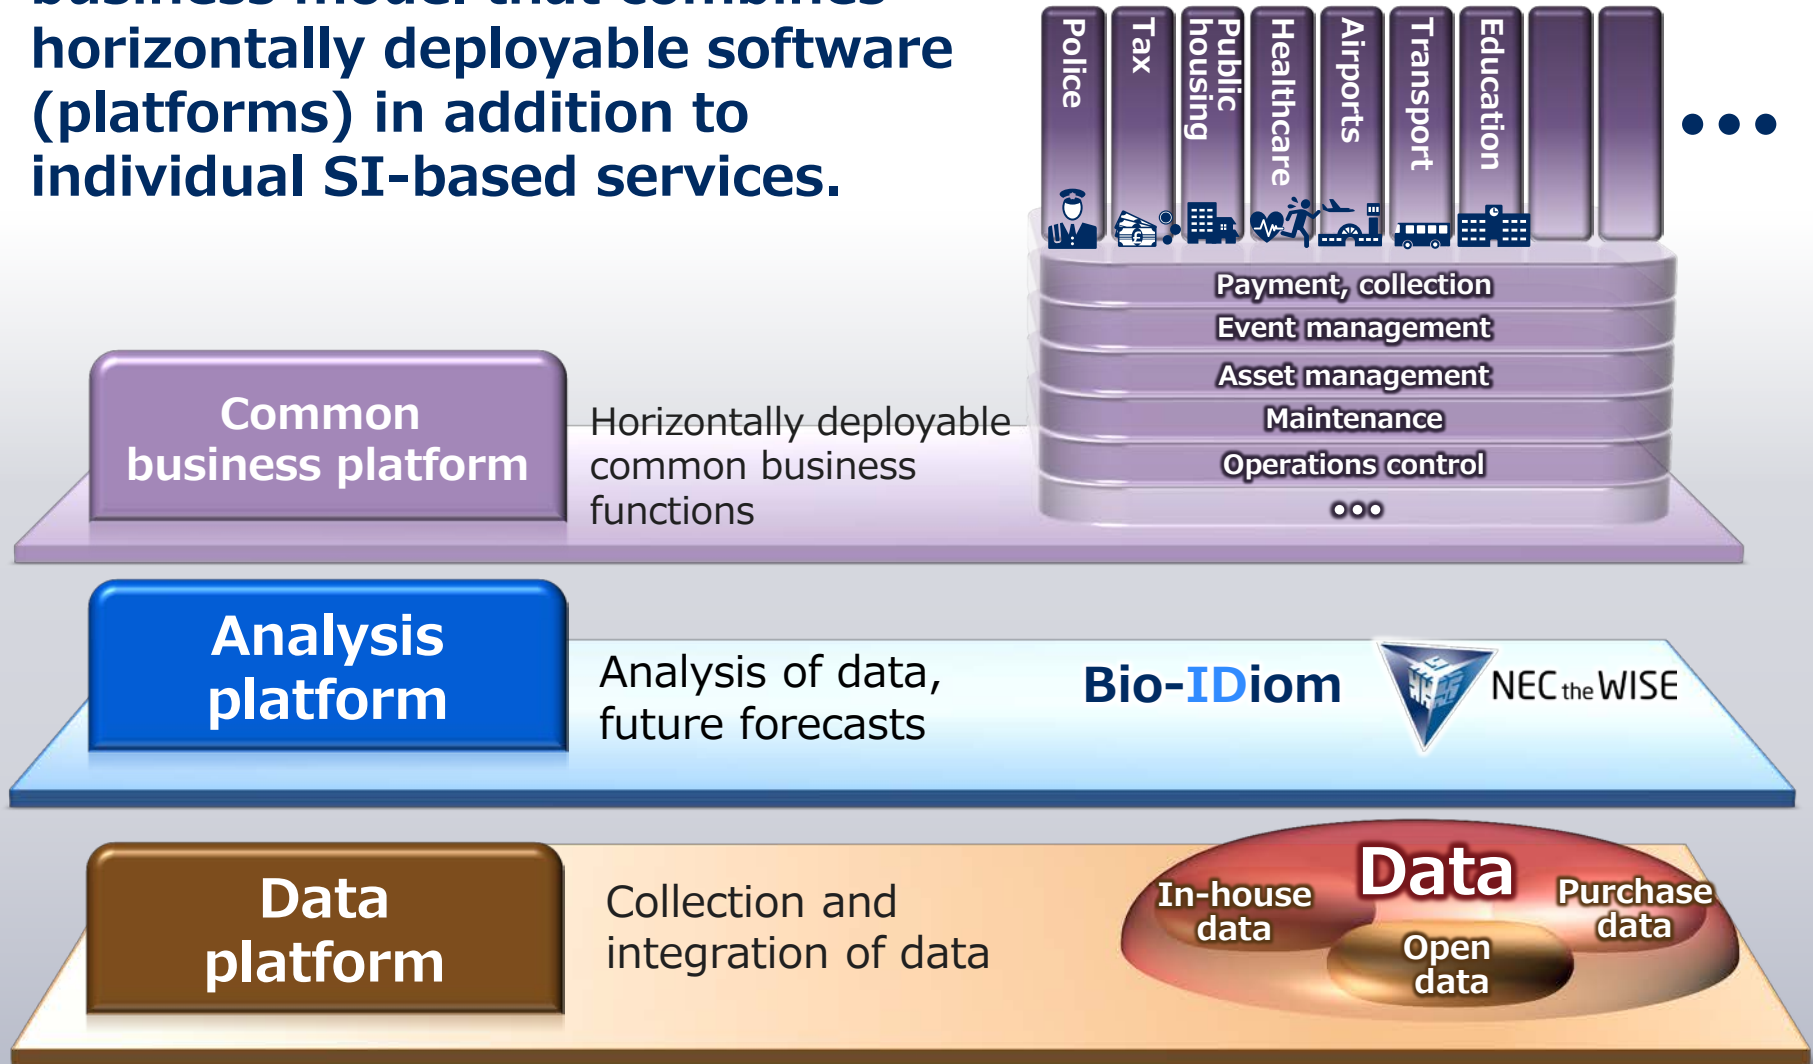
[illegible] horizontally deployable software (platforms) in addition to individual SI-based services.

Police
Tax
Public housing
Healthcare
Airports
Transport
Education
• • •

Payment, collection
Event management
Asset management
Maintenance
Operations control
•••

Common business platform

Horizontally deployable common business functions

Analysis platform

Analysis of data, future forecasts

Bio-IDiom

NEC the WISE

Data platform

Collection and integration of data

Data
In-house data
Purchase data
Open data